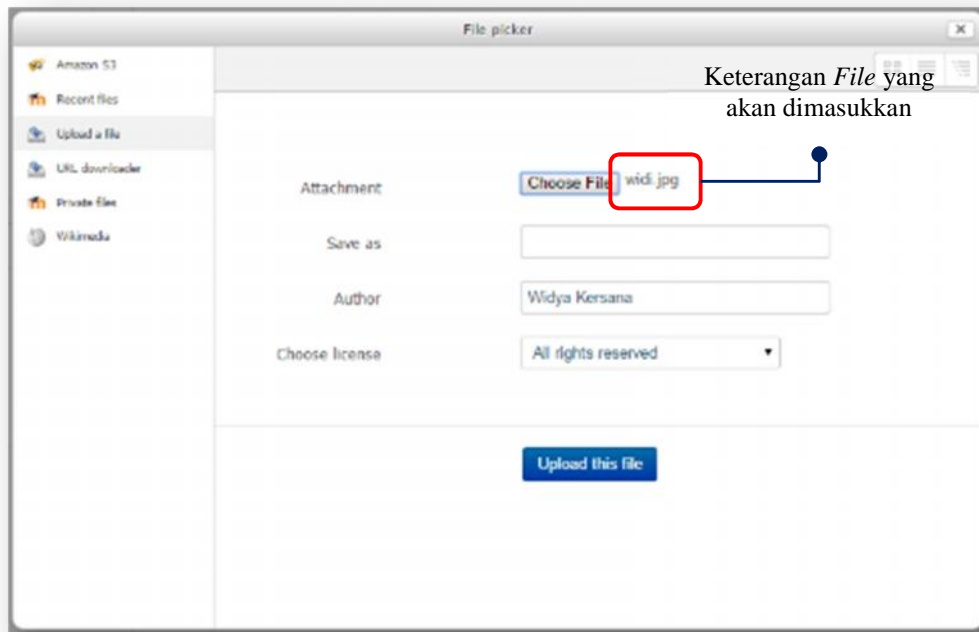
File picker

×

Amazon S3

Recent files

Upload a file

URL downloader

Private files

Wikimedia

Keterangan *File* yang akan dimasukkan

Attachment

Choose File widi.jpg

Save as

Author

Widya Kersana

Choose license

All rights reserved

Upload this file